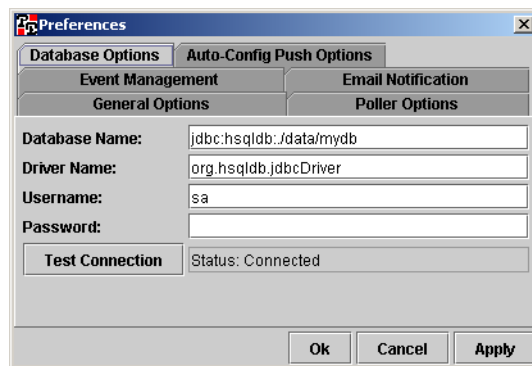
Preferences

Database Options
Auto-Config Push Options
Event Management
Email Notification
General Options
Poller Options

Database Name: jdbc:hsqldb:./data/mydb
Driver Name: org.hsqldb.jdbcDriver
Username: sa
Password:

Test Connection
Status: Connected

Ok
Cancel
Apply